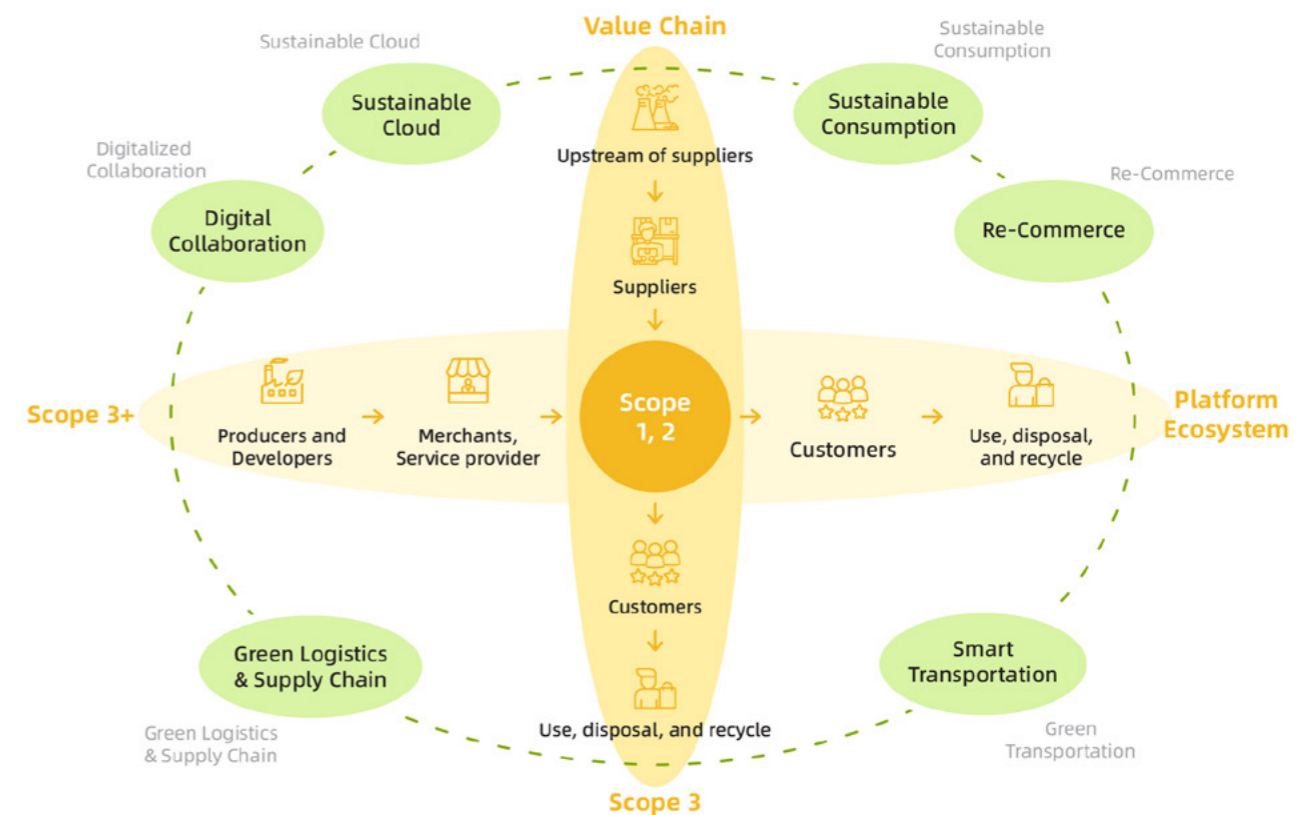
Value Chain

Sustainable Cloud

Sustainable Cloud

Sustainable Consumption

Sustainable Consumption

Digitalized Collaboration

Digital Collaboration

Re-Commerce

Re-Commerce

Upstream of suppliers

Suppliers

Scope 3+

Producers and Developers

Merchants, Service provider

Scope 1, 2

Customers

Use, disposal, and recycle

Platform Ecosystem

Customers

Use, disposal, and recycle

Green Logistics & Supply Chain

Green Logistics & Supply Chain

Smart Transportation

Green Transportation

Scope 3